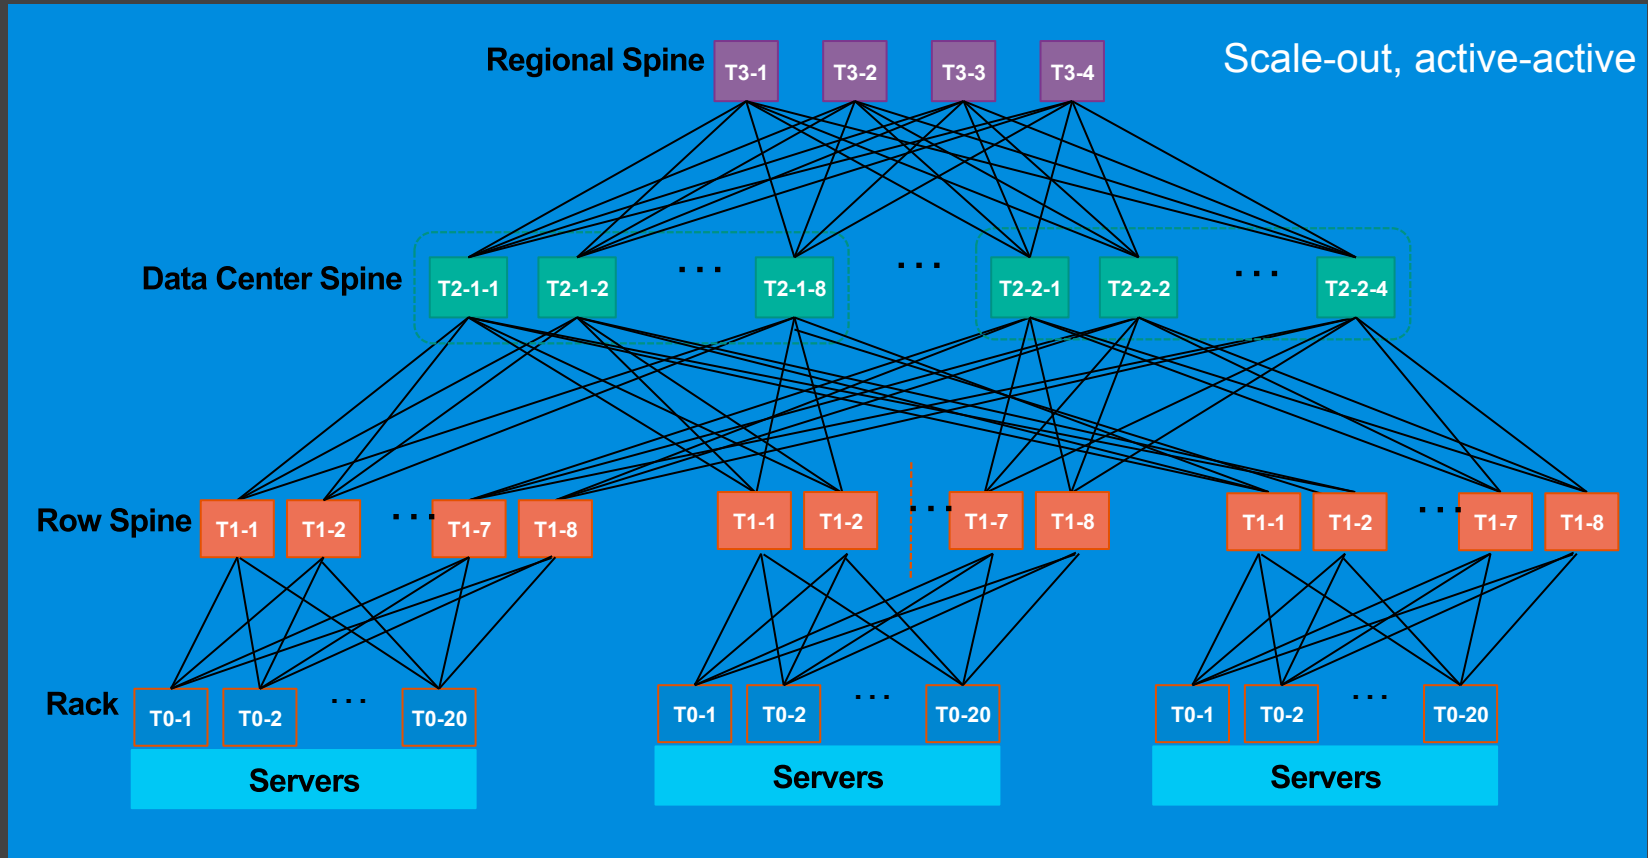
Regional Spine T3-1 T3-2 T3-3 T3-4

Scale-out, active-active

Data Center Spine T2-1-1 T2-1-2 ... T2-1-8 ... T2-2-1 T2-2-2 ... T2-2-4

Row Spine T1-1 T1-2 ... T1-7 T1-8 T1-1 T1-2 ... T1-7 T1-8 T1-1 T1-2 ... T1-7 T1-8

Rack T0-1 T0-2 ... T0-20 T0-1 T0-2 ... T0-20 T0-1 T0-2 ... T0-20

Servers Servers Servers